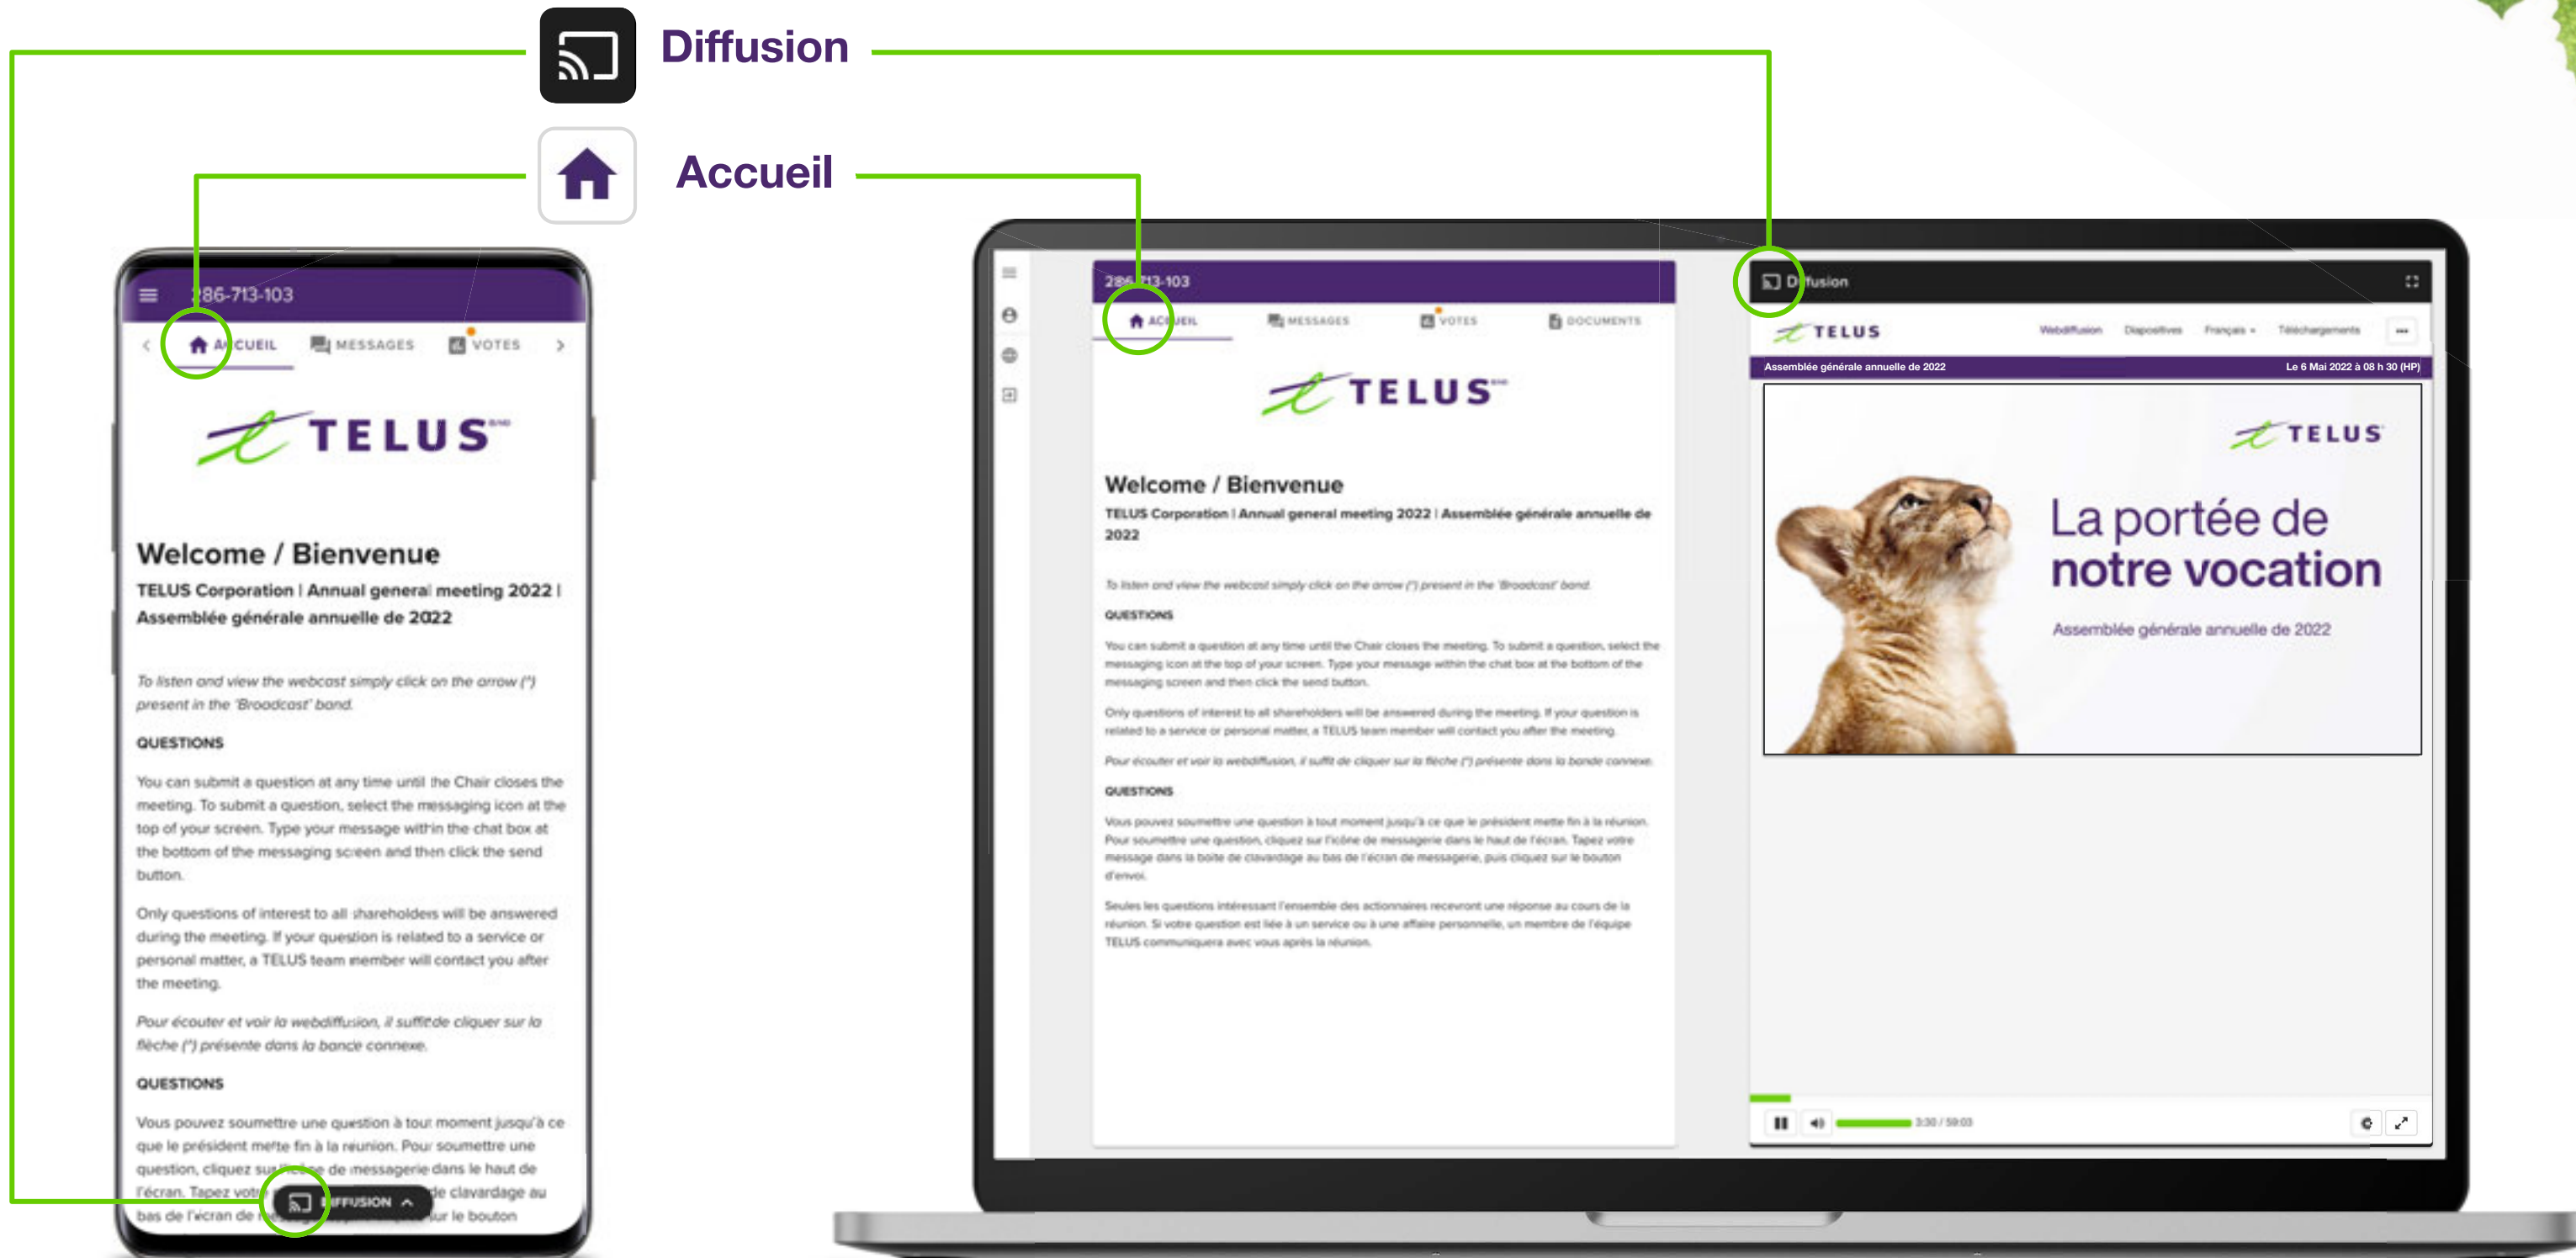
Diffusion

Accueil

286-713-103

ACCUEIL MESSAGES VOTES

TELUS

Welcome / Bienvenue

TELUS Corporation | Annual general meeting 2022 | Assemblée générale annuelle de 2022

To listen and view the webcast simply click on the arrow (^) present in the 'Broadcast' band.

QUESTIONS

You can submit a question at any time until the Chair closes the meeting. To submit a question, select the messaging icon at the top of your screen. Type your message within the chat box at the bottom of the messaging screen and then click the send button.

Only questions of interest to all shareholders will be answered during the meeting. If your question is related to a service or personal matter, a TELUS team member will contact you after the meeting.

Pour écouter et voir la webdiffusion, il suffit de cliquer sur la flèche (^) présente dans la bande connexe.

QUESTIONS

Vous pouvez soumettre une question à tout moment jusqu'à ce que le président mette fin à la réunion. Pour soumettre une question, cliquez sur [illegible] de messagerie dans le haut de l'écran. Tapez vot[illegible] de clavardage au bas de l'écran de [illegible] sur le bouton

DIFFUSION

286-713-103

ACCUEIL MESSAGES VOTES DOCUMENTS

TELUS

Welcome / Bienvenue

TELUS Corporation | Annual general meeting 2022 | Assemblée générale annuelle de 2022

To listen and view the webcast simply click on the arrow (^) present in the 'Broadcast' band.

QUESTIONS

You can submit a question at any time until the Chair closes the meeting. To submit a question, select the messaging icon at the top of your screen. Type your message within the chat box at the bottom of the messaging screen and then click the send button.

Only questions of interest to all shareholders will be answered during the meeting. If your question is related to a service or personal matter, a TELUS team member will contact you after the meeting.

Pour écouter et voir la webdiffusion, il suffit de cliquer sur la flèche (^) présente dans la bande connexe.

QUESTIONS

Vous pouvez soumettre une question à tout moment jusqu'à ce que le président mette fin à la réunion. Pour soumettre une question, cliquez sur l'icône de messagerie dans le haut de l'écran. Tapez votre message dans la boîte de clavardage au bas de l'écran de messagerie, puis cliquez sur le bouton d'envoi.

Seules les questions intéressant l'ensemble des actionnaires recevront une réponse au cours de la réunion. Si votre question est liée à un service ou à une affaire personnelle, un membre de l'équipe TELUS communiquera avec vous après la réunion.

Diffusion

TELUS Webdiffusion Diapositives Français Téléchargements

Assemblée générale annuelle de 2022 Le 6 Mai 2022 à 08 h 30 (HP)

TELUS

La portée de notre vocation

Assemblée générale annuelle de 2022

3:30 / 59:03